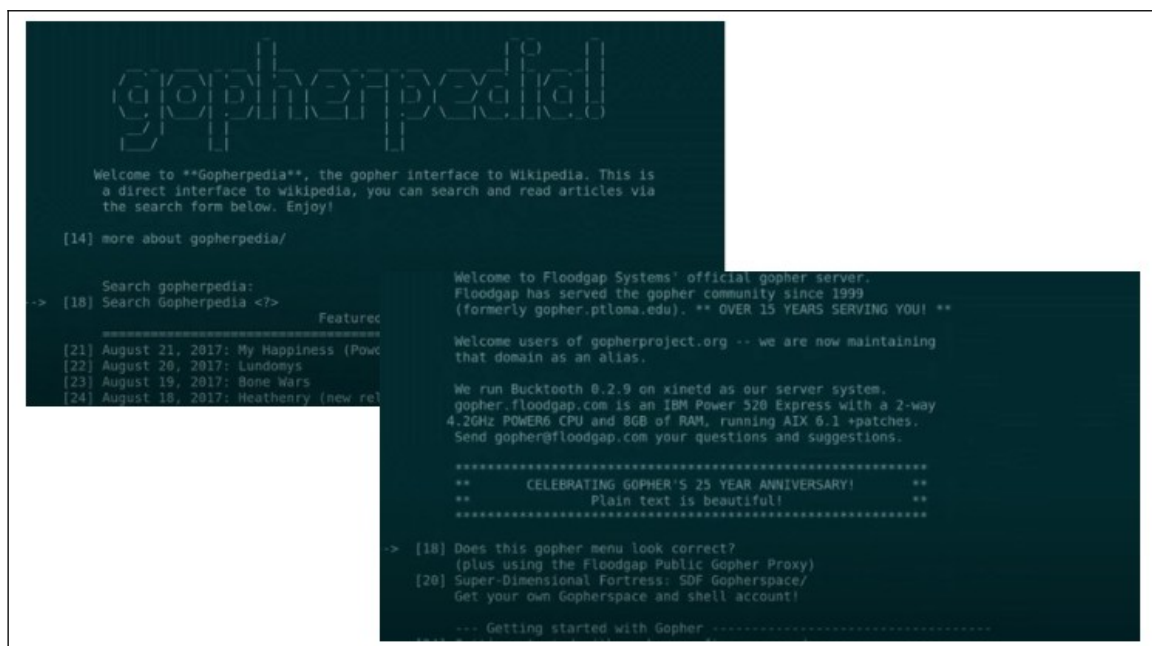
gopherpedia!

Welcome to **Gopherpedia**, the gopher interface to Wikipedia. This is a direct interface to wikipedia, you can search and read articles via the search form below. Enjoy!

[14] more about gopherpedia/

Search gopherpedia:
--> [18] Search Gopherpedia <?>
Featured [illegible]
[21] August 21, 2017: My Happiness (Pow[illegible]
[22] August 20, 2017: Lundomys
[23] August 19, 2017: Bone Wars
[24] August 18, 2017: Heathenry (new rel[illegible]

Welcome to Floodgap Systems' official gopher server.
Floodgap has served the gopher community since 1999 (formerly gopher.ptloma.edu). ** OVER 15 YEARS SERVING YOU! **

Welcome users of gopherproject.org -- we are now maintaining that domain as an alias.

We run Bucktooth 0.2.9 on xinetd as our server system.
gopher.floodgap.com is an IBM Power 520 Express with a 2-way 4.2GHz POWER6 CPU and 8GB of RAM, running AIX 6.1 +patches.
Send gopher@floodgap.com your questions and suggestions.

************************************************************
** CELEBRATING GOPHER'S 25 YEAR ANNIVERSARY! **
** Plain text is beautiful! **
************************************************************

--> [18] Does this gopher menu look correct?
(plus using the Floodgap Public Gopher Proxy)
[20] Super-Dimensional Fortress: SDF Gopherspace/
Get your own Gopherspace and shell account!

--- Getting started with Gopher ---------------------------------
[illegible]